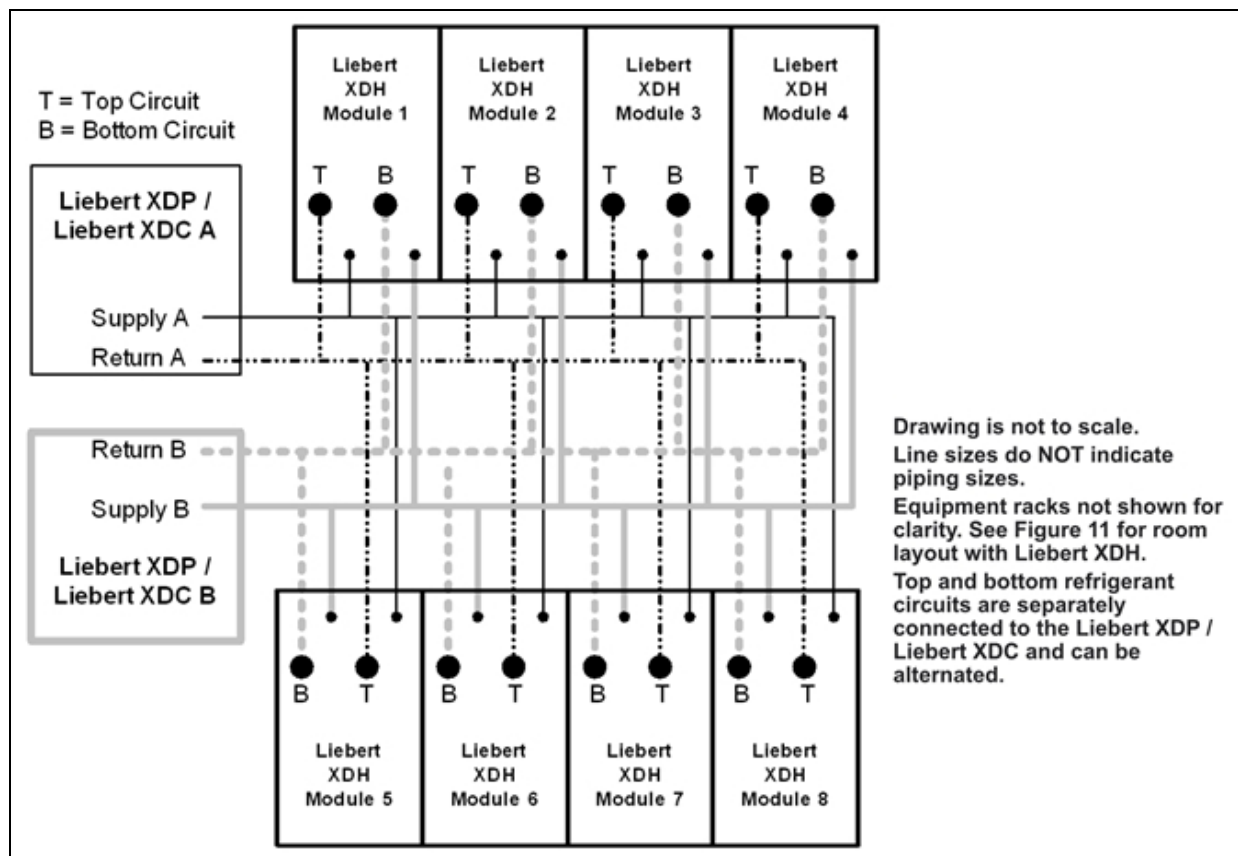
T = Top Circuit
B = Bottom Circuit

Liebert XDH Module 1
T B

Liebert XDH Module 2
T B

Liebert XDH Module 3
T B

Liebert XDH Module 4
T B

Liebert XDP / Liebert XDC A

Supply A
Return A

Return B
Supply B

Liebert XDP / Liebert XDC B

B T
Liebert XDH Module 5

B T
Liebert XDH Module 6

B T
Liebert XDH Module 7

B T
Liebert XDH Module 8

Drawing is not to scale.
Line sizes do NOT indicate piping sizes.
Equipment racks not shown for clarity. See Figure 11 for room layout with Liebert XDH.
Top and bottom refrigerant circuits are separately connected to the Liebert XDP / Liebert XDC and can be alternated.